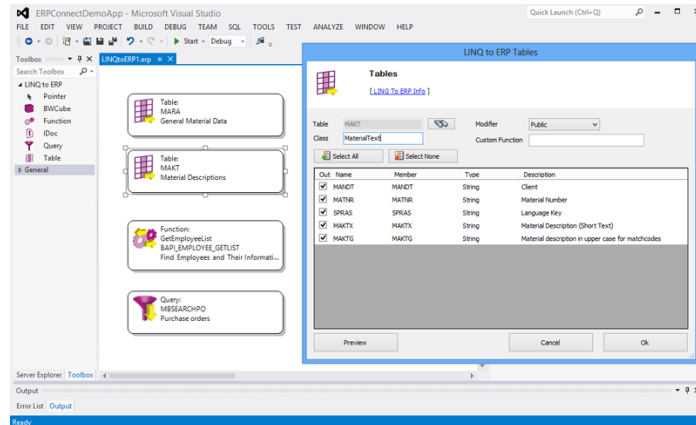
ERPConnectDemoApp - Microsoft Visual Studio

Quick Launch (Ctrl+Q)

FILE EDIT VIEW PROJECT BUILD DEBUG TEAM SQL TOOLS TEST ANALYZE WINDOW HELP

Start - Debug

Toolbox

Search Toolbox

LINQ to ERP

Pointer

BWCube

Function

IDoc

Query

Table

General

LINQtoERP1.erp

Table:
MARA
General Material Data

Table:
MAKT
Material Descriptions

Function:
GetEmployeeList
BAPI_EMPLOYEE_GETLIST
Find Employees and Their Informati...

Query:
MBSEARCHPO
Purchase orders

Server Explorer Toolbox

Output

Error List Output

Ready

LINQ to ERP Tables

Tables

[ LINQ To ERP Info ]

Table MAKT

Class MaterialText

Modifier Public

Custom Function

Select All

Select None

| Out | Name | Member | Type | Description |
|---|---|---|---|---|
| ☑ | MANDT | MANDT | String | Client |
| ☑ | MATNR | MATNR | String | Material Number |
| ☑ | SPRAS | SPRAS | String | Language Key |
| ☑ | MAKTX | MAKTX | String | Material Description (Short Text) |
| ☑ | MAKTG | MAKTG | String | Material description in upper case for matchcodes |

Preview

Cancel

Ok